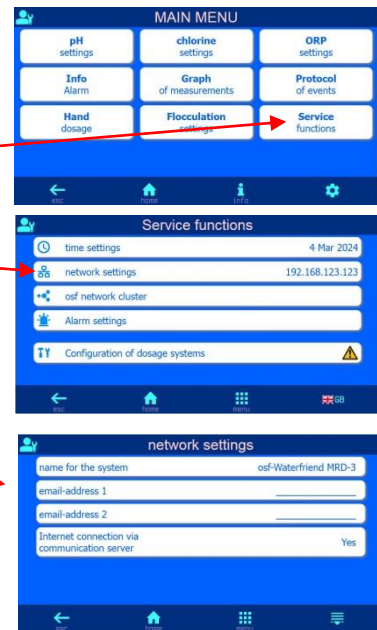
MAIN MENU

pH
settings

chlorine
settings

ORP
settings

Info
Alarm

Graph
of measurements

Protocol
of events

Hand
dosage

Flocculation
settings

Service
functions

esc

home

info

Service functions

time settings 4 Mar 2024

network settings 192.168.123.123

osf network cluster

Alarm settings

Configuration of dosage systems

esc

home

menu

GB

network settings

name for the system osf-Waterfriend MRD-3

email-address 1 ____________

email-address 2 ____________

Internet connection via communication server Yes

esc

home

menu